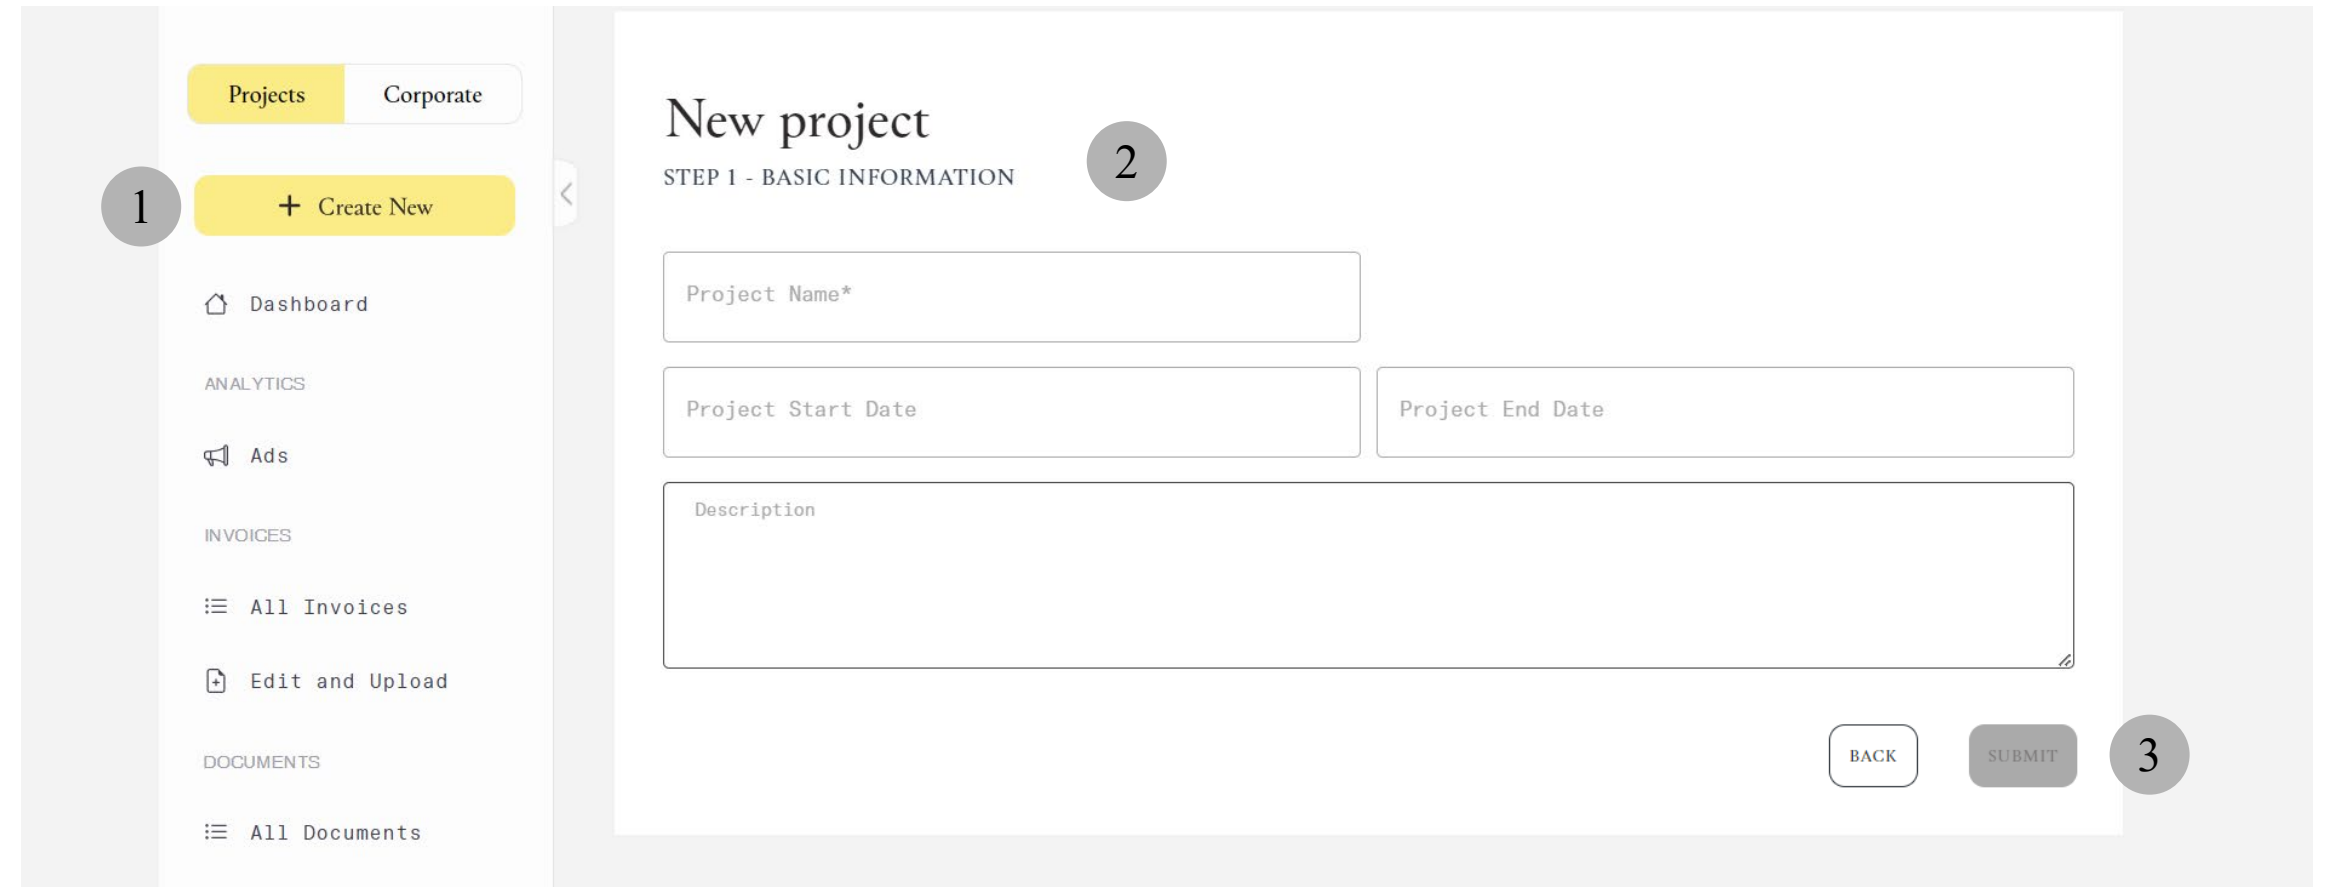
Projects Corporate

1

+ Create New

Dashboard

ANALYTICS

Ads

INVOICES

All Invoices

Edit and Upload

DOCUMENTS

All Documents

New project

STEP 1 - BASIC INFORMATION

2

Project Name*

Project Start Date

Project End Date

Description

BACK

SUBMIT

3